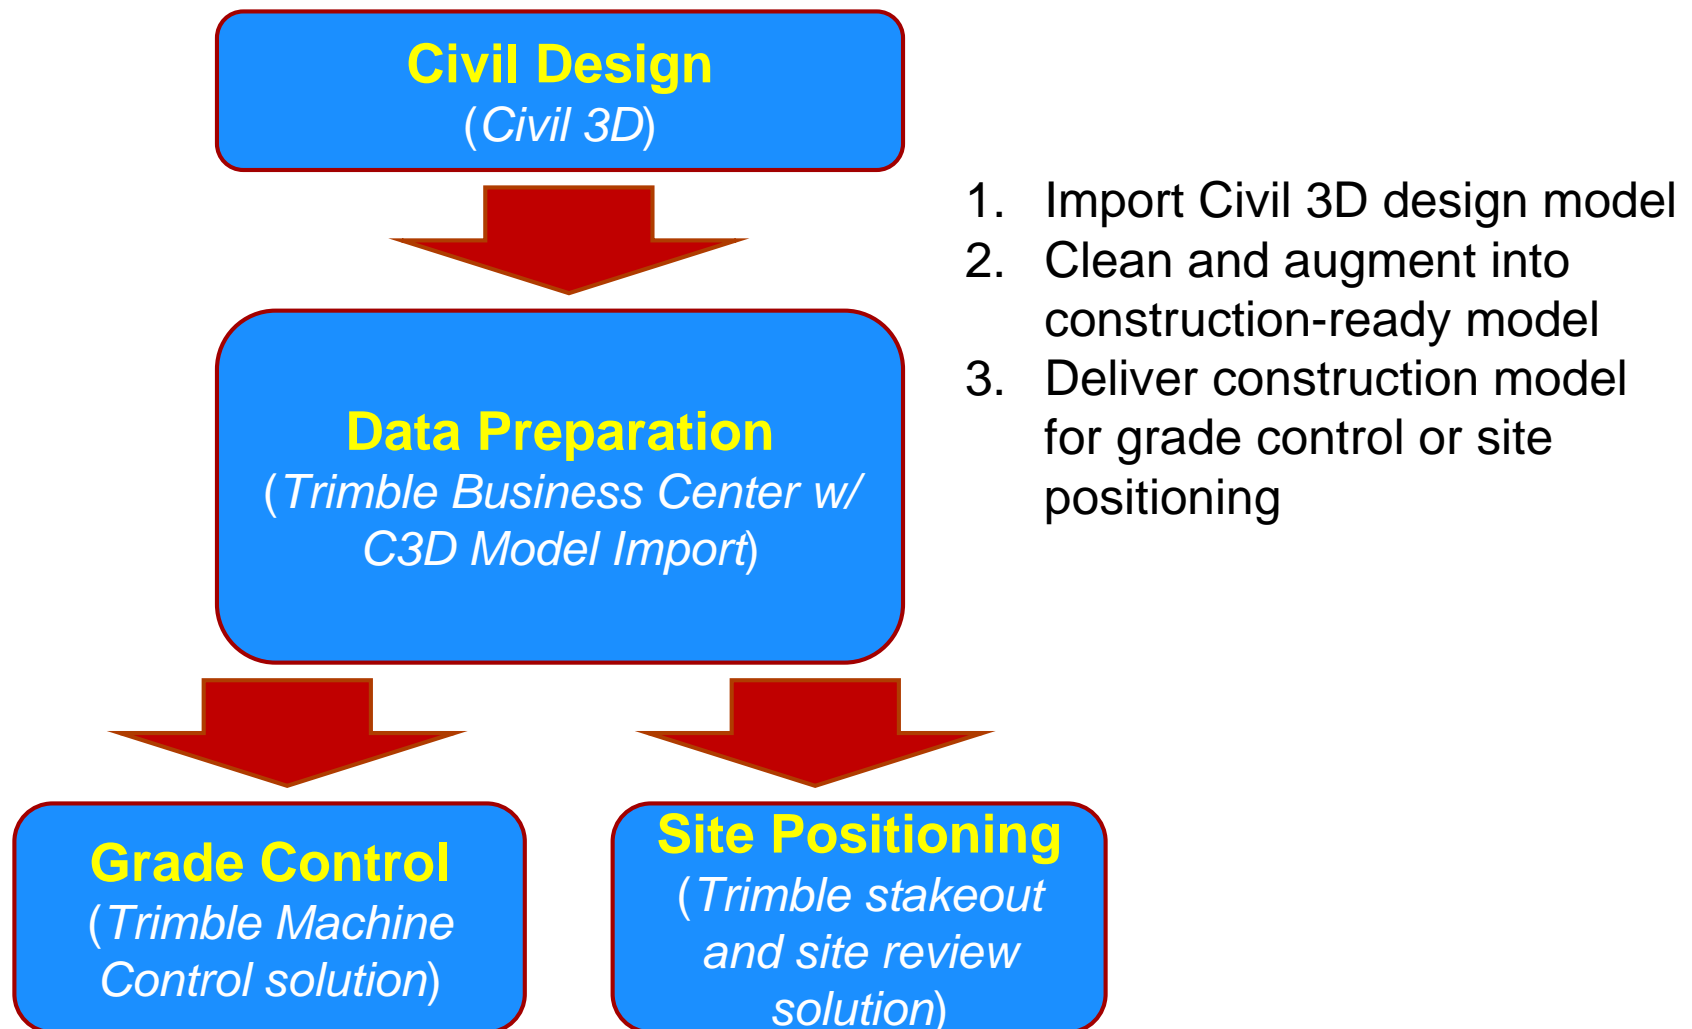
Civil Design
(Civil 3D)

Data Preparation
(Trimble Business Center w/ C3D Model Import)

Grade Control
(Trimble Machine Control solution)

Site Positioning
(Trimble stakeout and site review solution)

1. Import Civil 3D design model
2. Clean and augment into construction-ready model
3. Deliver construction model for grade control or site positioning